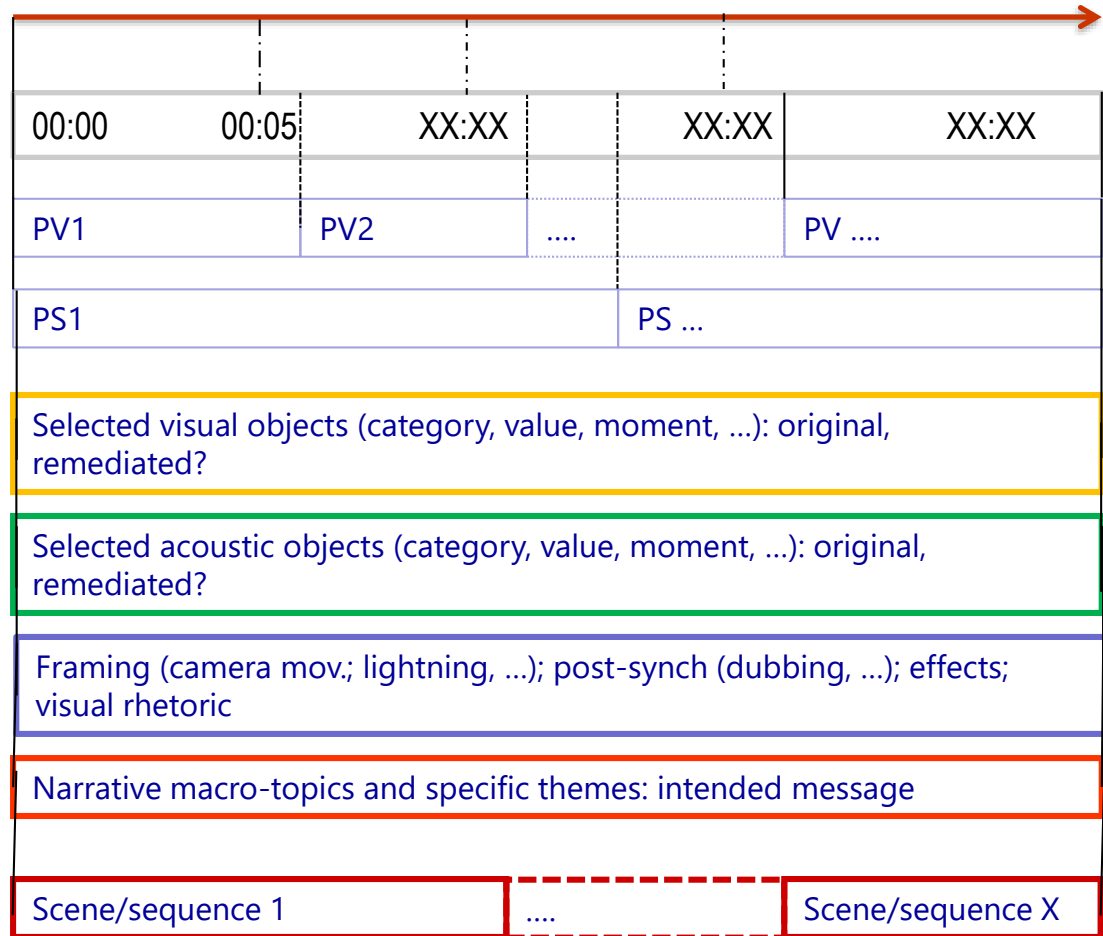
00:00 00:05 XX:XX XX:XX XX:XX

PV1 PV2 .... PV ....

PS1 PS ...

Selected visual objects (category, value, moment, ...): original, remediated?

Selected acoustic objects (category, value, moment, ...): original, remediated?

Framing (camera mov.; lightning, ...); post-synch (dubbing, ...); effects; visual rhetoric

Narrative macro-topics and specific themes: intended message

Scene/sequence 1 .... Scene/sequence X